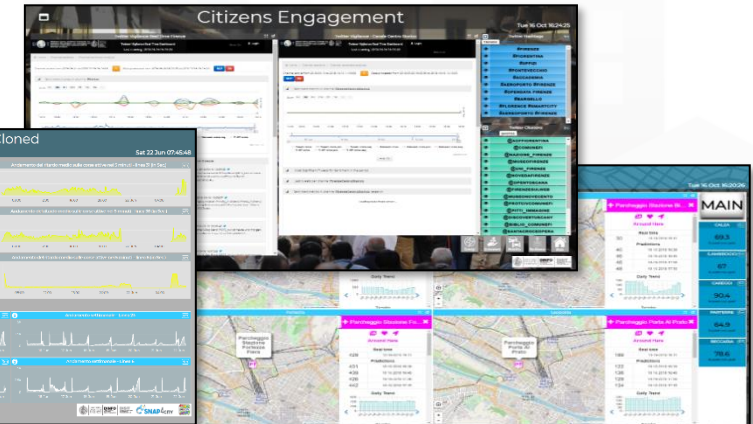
Citizens Engagement

Tue 16 Oct 16:24:25

cloned

Sat 22 Jun 07:45:48

Tue 16 Oct 16:20:26

MAIN

Parcheggio Stazione Fortezza Fiera

Parcheggio Porta Al Prato

Around Here

Real time

Prediction

Daily Trend

SNAP4city

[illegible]